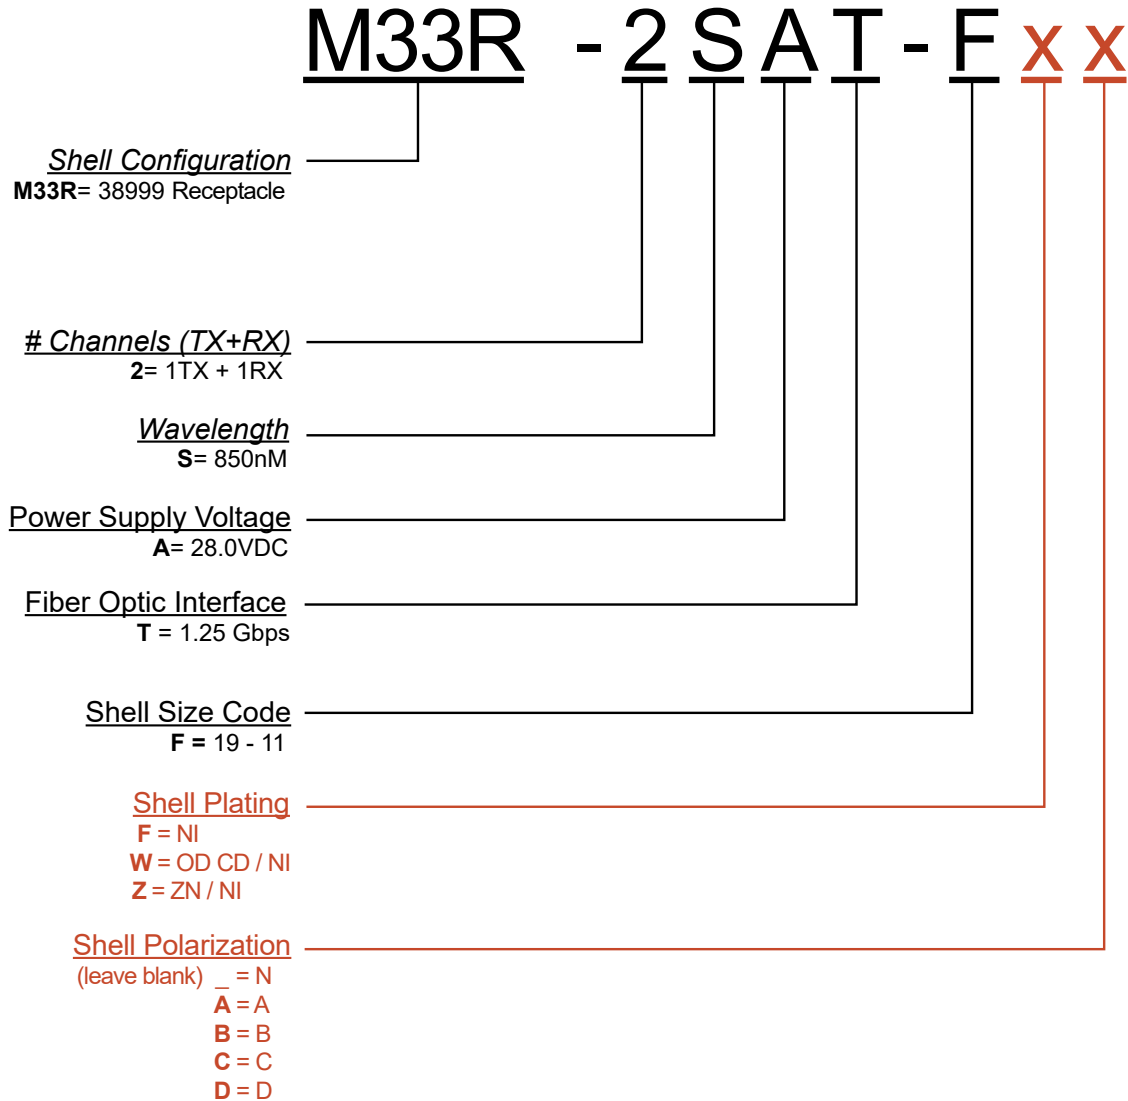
M33R - 2 S A T - F x x

Shell Configuration
**M33R**= 38999 Receptacle

# Channels (TX+RX)
**2**= 1TX + 1RX

Wavelength
**S**= 850nM

Power Supply Voltage
**A**= 28.0VDC

Fiber Optic Interface
**T** = 1.25 Gbps

Shell Size Code
**F =** 19 - 11

Shell Plating
**F** = NI
**W** = OD CD / NI
**Z** = ZN / NI

Shell Polarization
(leave blank) _ = N
**A** = A
**B** = B
**C** = C
**D** = D